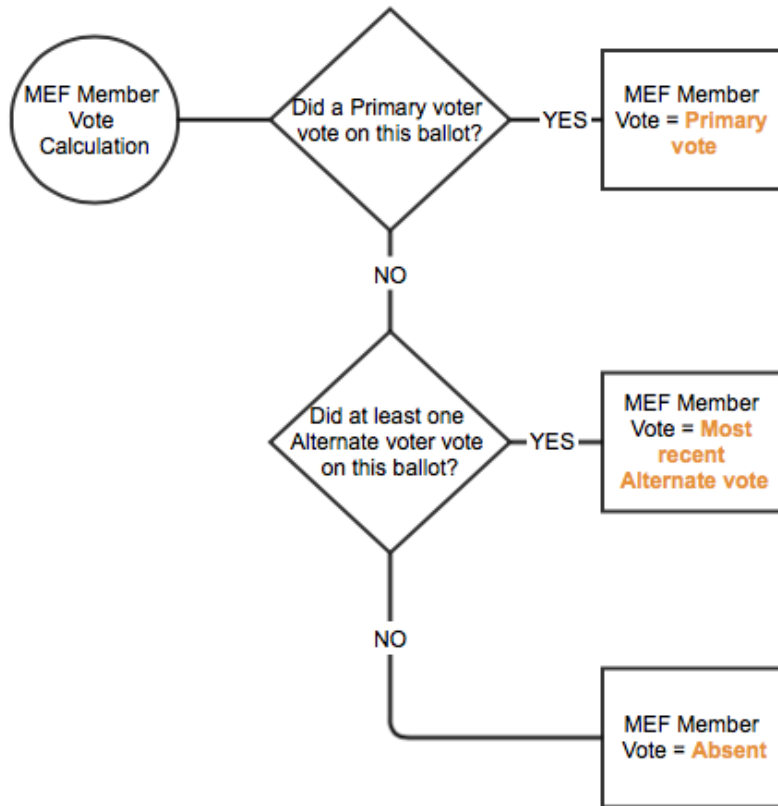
MEF Member Vote Calculation

Did a Primary voter vote on this ballot?

YES

MEF Member Vote = Primary vote

NO

Did at least one Alternate voter vote on this ballot?

YES

MEF Member Vote = Most recent Alternate vote

NO

MEF Member Vote = Absent